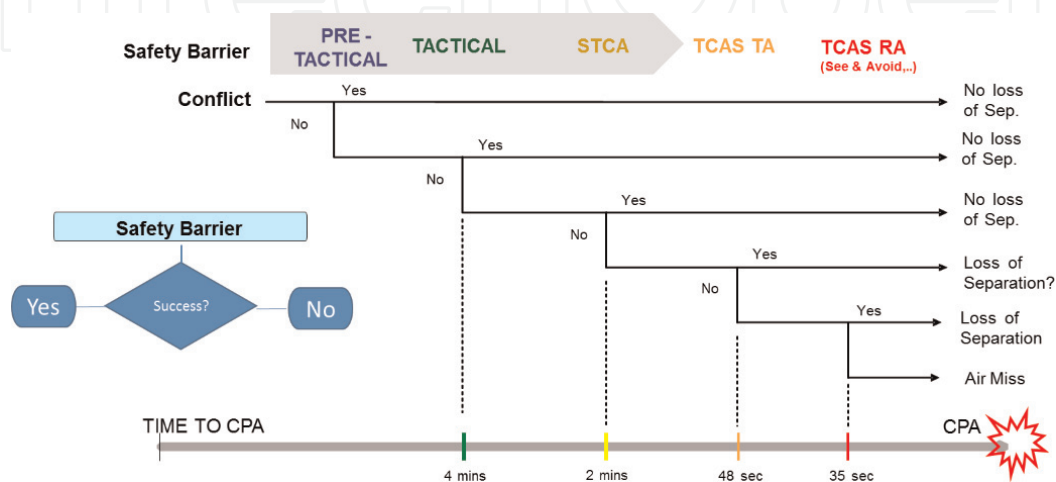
Safety Barrier

PRE - TACTICAL

TACTICAL

STCA

TCAS TA

TCAS RA (See & Avoid,..)

Conflict

Yes

No loss of Sep.

No

Yes

No loss of Sep.

No

Yes

No loss of Sep.

No

Yes

Loss of Separation?

No

Yes

Loss of Separation

Air Miss

Safety Barrier

Yes

Success?

No

TIME TO CPA

CPA

4 mins

2 mins

48 sec

35 sec